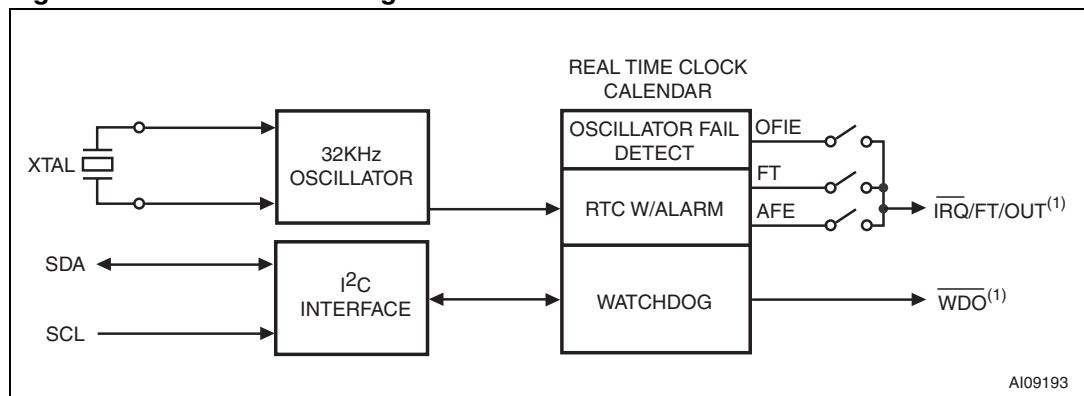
REAL TIME CLOCK CALENDAR

XTAL

32KHz OSCILLATOR

OSCILLATOR FAIL DETECT

OFIE

FT

RTC W/ALARM

AFE

$\overline{IRQ}$/FT/OUT$^{(1)}$

SDA

SCL

$I^2C$ INTERFACE

WATCHDOG

$\overline{WDO}^{(1)}$

AI09193